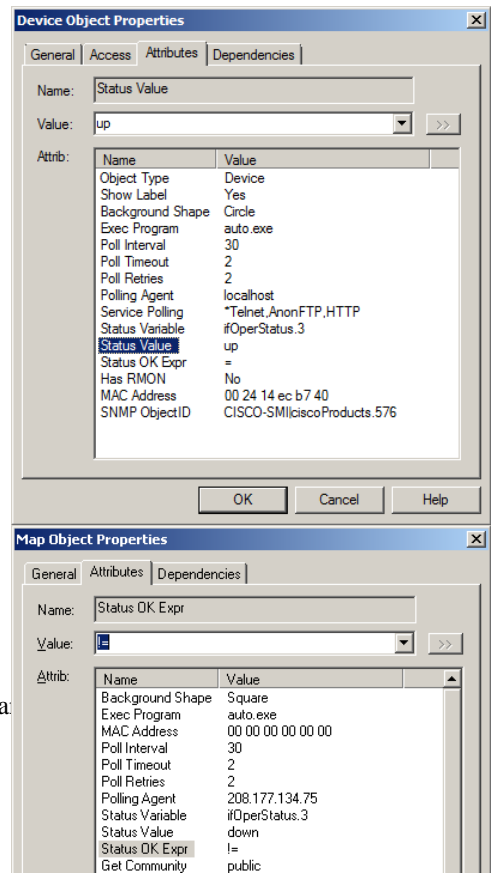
Device Object Properties

General | Access | Attributes | Dependencies

Name: Status Value

Value: up

Attrib:

| Name | Value |
|---|---|
| Object Type | Device |
| Show Label | Yes |
| Background Shape | Circle |
| Exec Program | auto.exe |
| Poll Interval | 30 |
| Poll Timeout | 2 |
| Poll Retries | 2 |
| Polling Agent | localhost |
| Service Polling | *Telnet,AnonFTP,HTTP |
| Status Variable | ifOperStatus.3 |
| Status Value | up |
| Status OK Expr | = |
| Has RMON | No |
| MAC Address | 00 24 14 ec b7 40 |
| SNMP ObjectID | CISCO-SMI|ciscoProducts.576 |

OK | Cancel | Help

Map Object Properties

General | Attributes | Dependencies

Name: Status OK Expr

Value: !=

Attrib:

| Name | Value |
|---|---|
| Background Shape | Square |
| Exec Program | auto.exe |
| MAC Address | 00 00 00 00 00 00 |
| Poll Interval | 30 |
| Poll Timeout | 2 |
| Poll Retries | 2 |
| Polling Agent | 208.177.134.75 |
| Status Variable | ifOperStatus.3 |
| Status Value | down |
| Status OK Expr | != |
| Get Community | public |

a